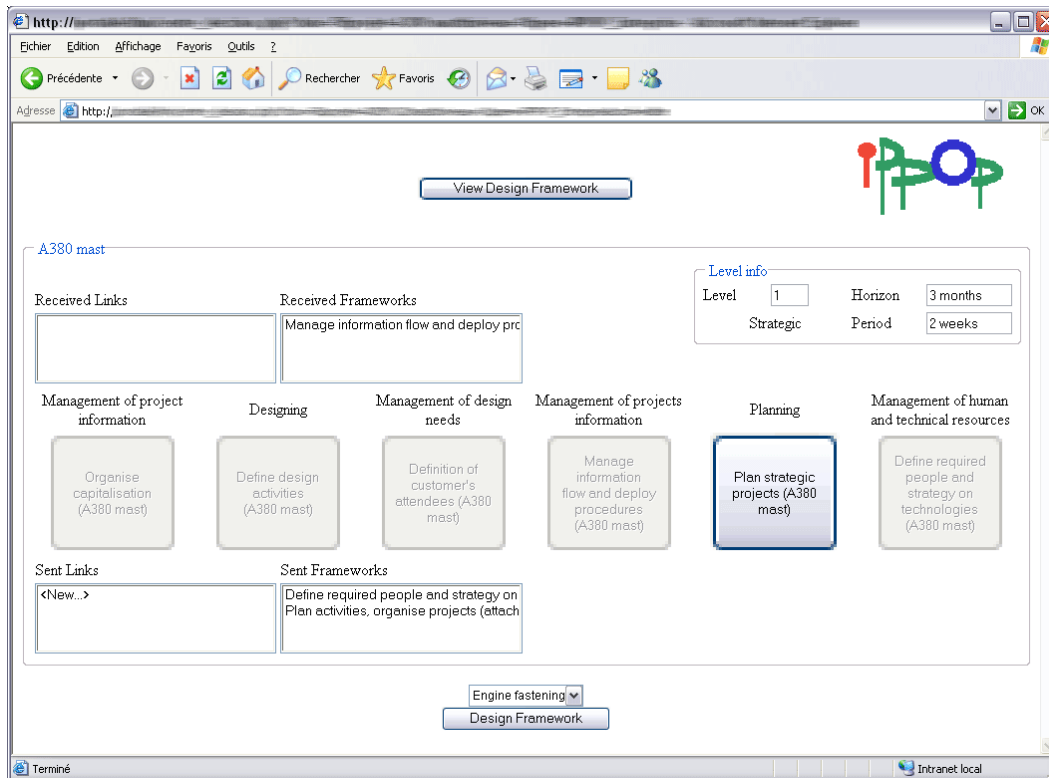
http://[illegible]

Fichier Edition Affichage Favoris Outils ?

Précédente Rechercher Favoris

Adresse http://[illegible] OK

View Design Framework

IPPOP

A380 mast

Level info

Level 1 Horizon 3 months

Strategic Period 2 weeks

Received Links

Received Frameworks

Manage information flow and deploy prc

Management of project information

Organise capitalisation (A380 mast)

Designing

Define design activities (A380 mast)

Management of design needs

Definition of customer's attendees (A380 mast)

Management of projects information

Manage information flow and deploy procedures (A380 mast)

Planning

Plan strategic projects (A380 mast)

Management of human and technical resources

Define required people and strategy on technologies (A380 mast)

Sent Links

<New...>

Sent Frameworks

Define required people and strategy on
Plan activities, organise projects (attach

Engine fastening

Design Framework

Terminé

Intranet local